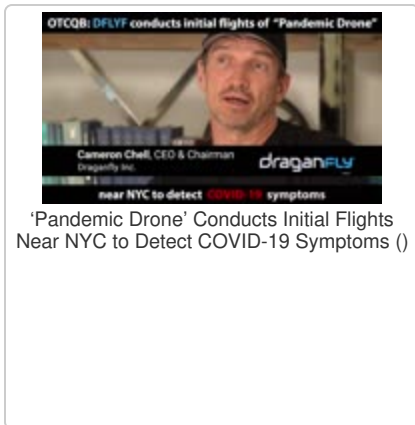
OTCQB: DFLYF conducts initial flights of "Pandemic Drone"

Cameron Chell, CEO & Chairman
Draganfly Inc.

draganFLY

near NYC to detect COVID-19 symptoms

'Pandemic Drone' Conducts Initial Flights Near NYC to Detect COVID-19 Symptoms ()